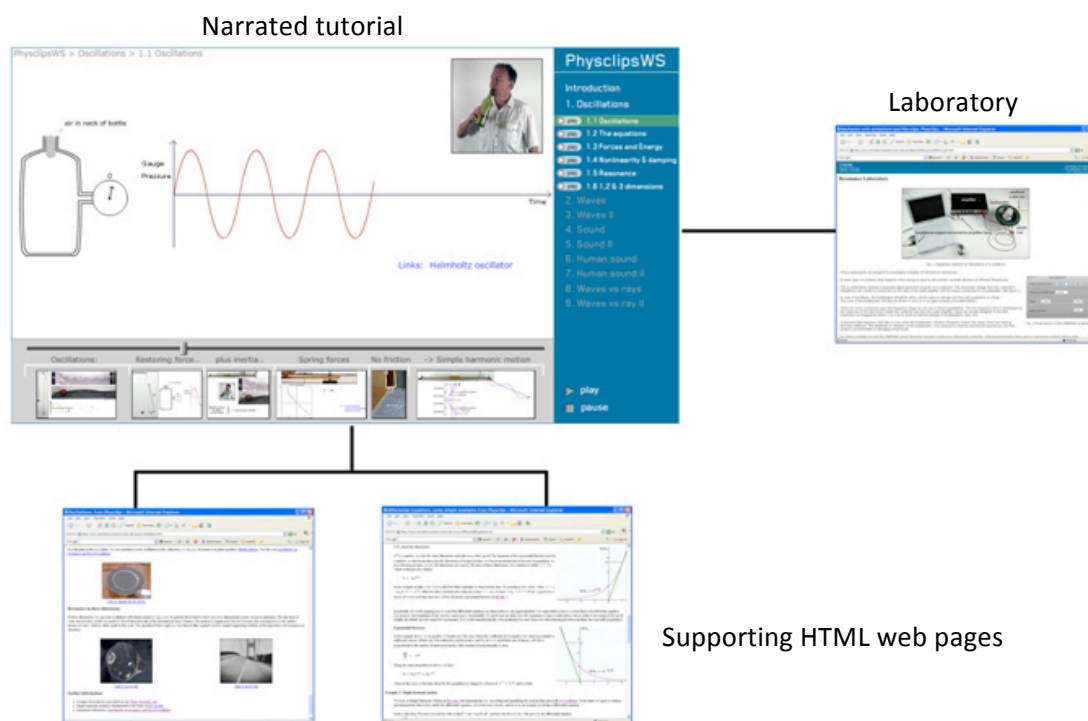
Narrated tutorial

PhysclipsWS > Oscillations > 1.1 Oscillations

air in neck of bottle

Gauge
Pressure

Time

Links: Helmholtz oscillator

Oscillations: Restoring force... plus inertia... Spring forces No friction -> Simple harmonic motion

PhysclipsWS

Introduction

1. Oscillations

1.1 Oscillations

1.2 The equations

1.3 Forces and Energy

1.4 Nonlinearity & damping

1.5 Resonance

1.6 1,2 & 3 dimensions

2. Waves

3. Waves II

4. Sound

5. Sound II

6. Human sound

7. Human sound II

8. Waves vs rays

9. Waves vs ray II

play

pause

Laboratory

Resonance Laboratory

Supporting HTML web pages